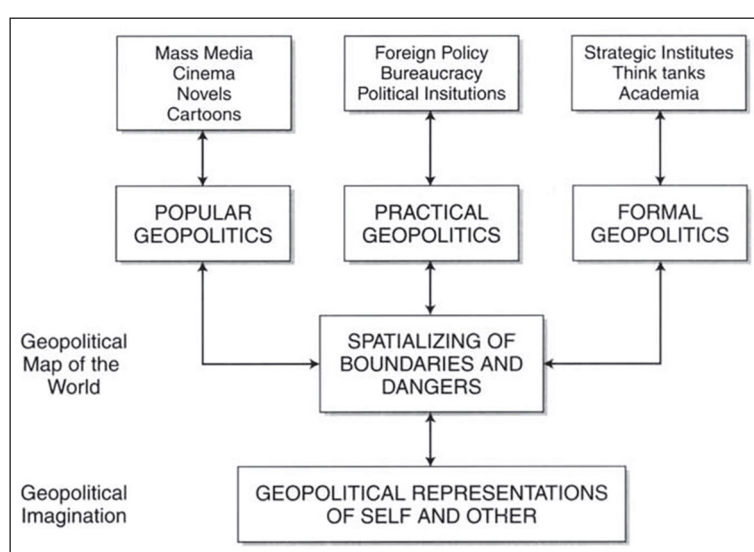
Mass Media
Cinema
Novels
Cartoons

Foreign Policy
Bureaucracy
Political Insitutions

Strategic Institutes
Think tanks
Academia

POPULAR GEOPOLITICS

PRACTICAL GEOPOLITICS

FORMAL GEOPOLITICS

Geopolitical Map of the World

SPATIALIZING OF BOUNDARIES AND DANGERS

Geopolitical Imagination

GEOPOLITICAL REPRESENTATIONS OF SELF AND OTHER